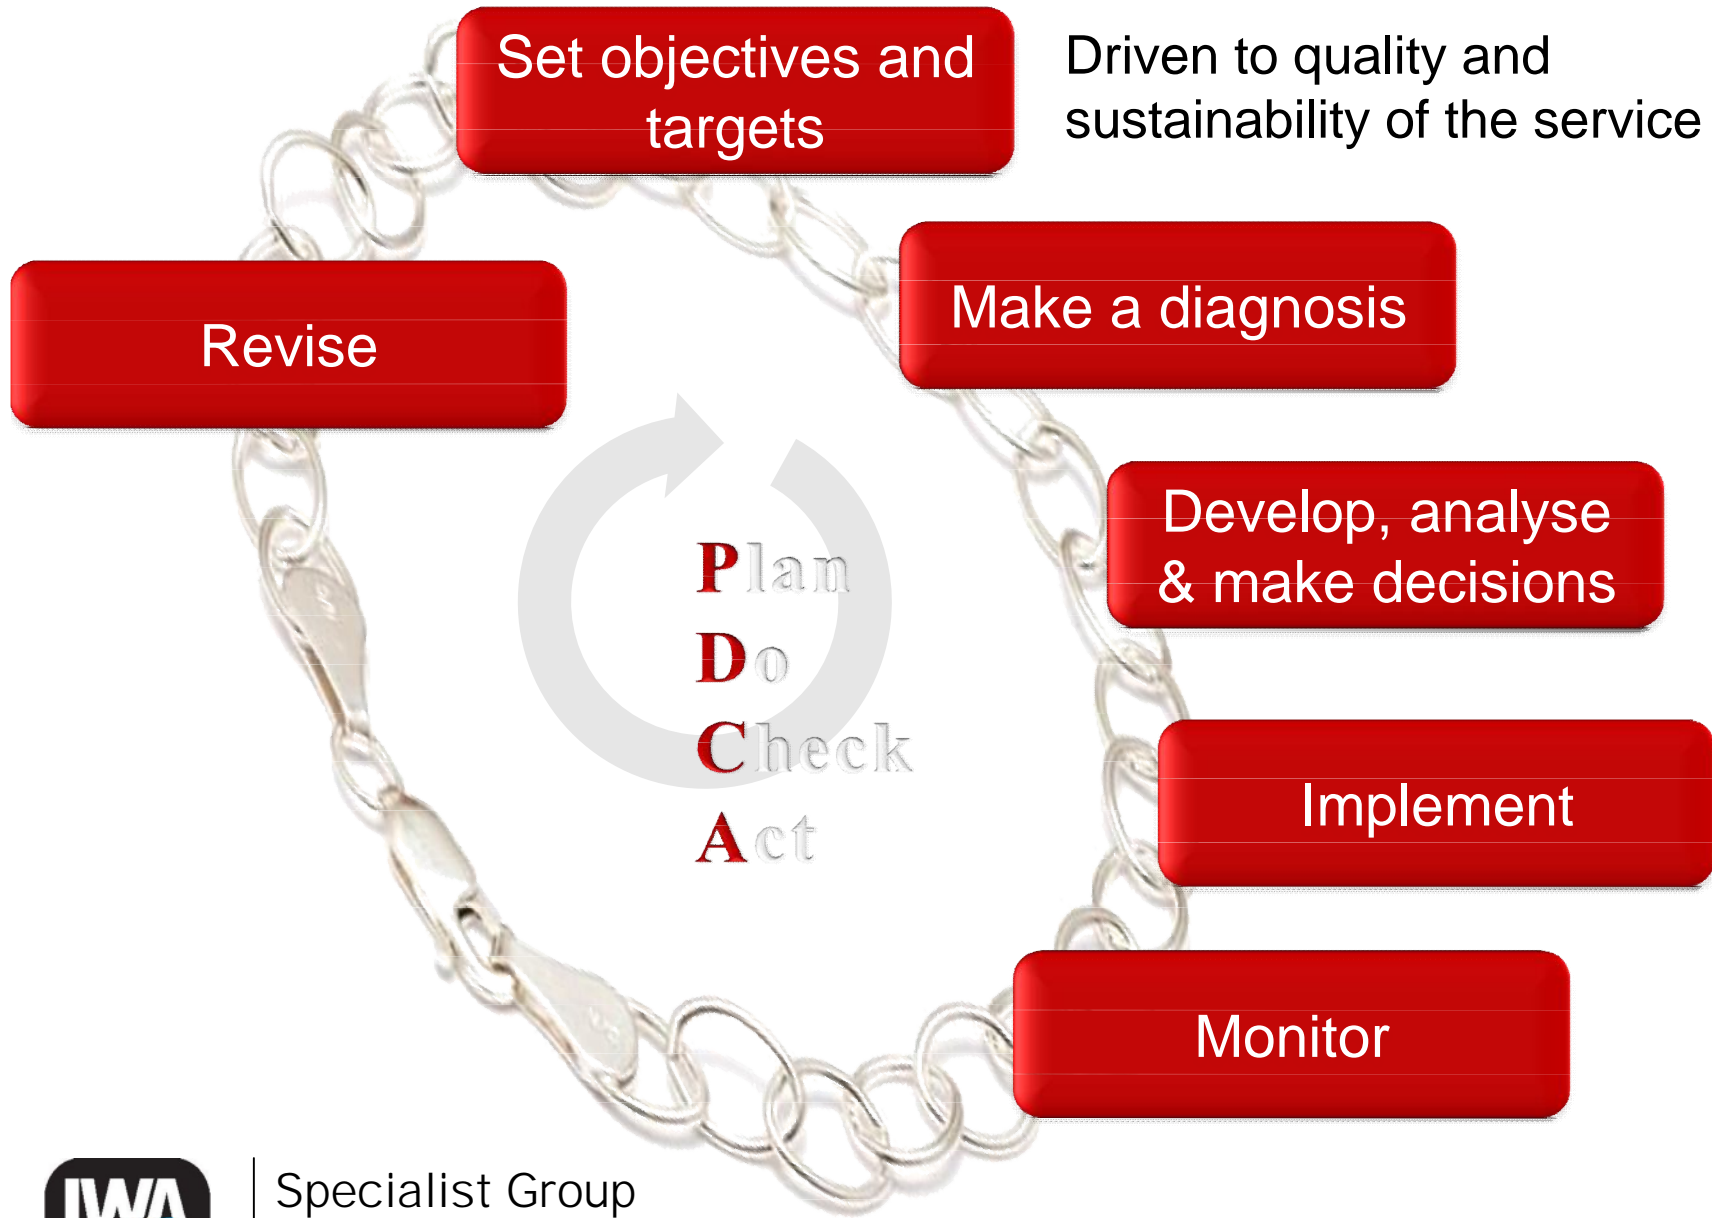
Set objectives and targets

Driven to quality and sustainability of the service

Make a diagnosis

Revise

Develop, analyse & make decisions

Plan
Do
Check
Act

Implement

Monitor

IWA

Specialist Group